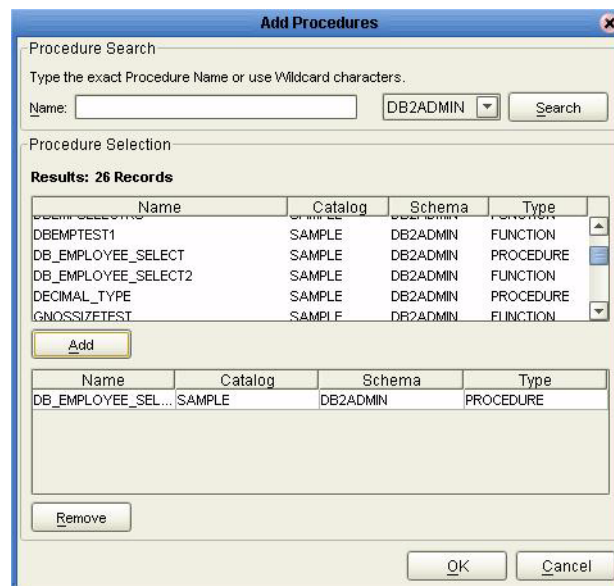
Add Procedures

Procedure Search

Type the exact Procedure Name or use Wildcard characters.

Name:

DB2ADMIN

Search

Procedure Selection

Results: 26 Records

| Name | Catalog | Schema | Type |
|---|---|---|---|
| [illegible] | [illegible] | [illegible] | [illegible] |
| DBEMPTEST1 | SAMPLE | DB2ADMIN | FUNCTION |
| DB_EMPLOYEE_SELECT | SAMPLE | DB2ADMIN | PROCEDURE |
| DB_EMPLOYEE_SELECT2 | SAMPLE | DB2ADMIN | FUNCTION |
| DECIMAL_TYPE | SAMPLE | DB2ADMIN | PROCEDURE |
| GNOSSIZETEST | SAMPLE | DB2ADMIN | FUNCTION |

Add

| Name | Catalog | Schema | Type |
|---|---|---|---|
| DB_EMPLOYEE_SEL... | SAMPLE | DB2ADMIN | PROCEDURE |

Remove

OK

Cancel